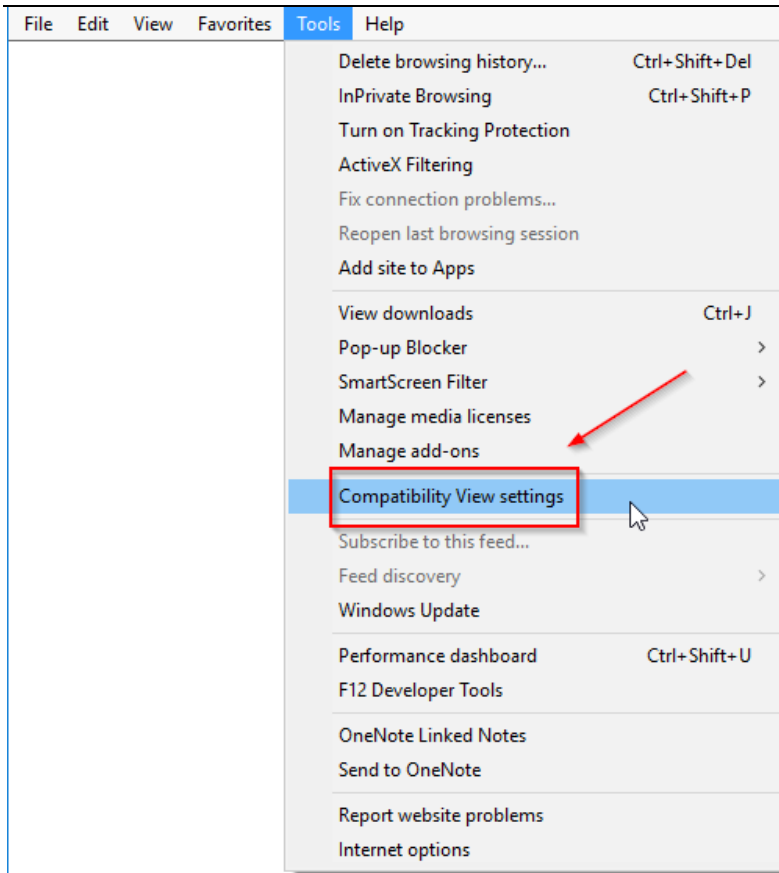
File Edit View Favorites Tools Help

Delete browsing history... Ctrl+Shift+Del
InPrivate Browsing Ctrl+Shift+P
Turn on Tracking Protection
ActiveX Filtering
Fix connection problems...
Reopen last browsing session
Add site to Apps

View downloads Ctrl+J
Pop-up Blocker
SmartScreen Filter
Manage media licenses
Manage add-ons

Compatibility View settings

Subscribe to this feed...
Feed discovery
Windows Update

Performance dashboard Ctrl+Shift+U
F12 Developer Tools

OneNote Linked Notes
Send to OneNote

Report website problems
Internet options